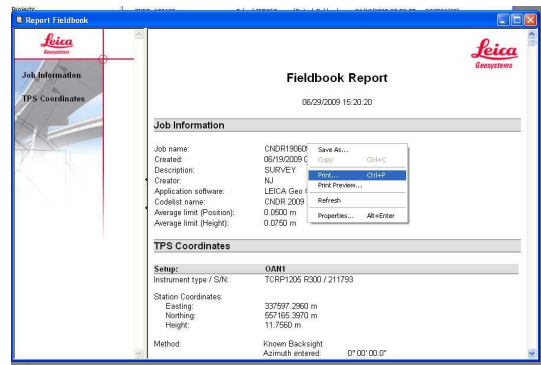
Report Fieldbook

Leica
Geosystems

Job Information

TPS Coordinates

Leica
Geosystems

Fieldbook Report

06/29/2009 15:20:20

Job Information

Job name: CNDR19060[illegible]
Created: 06/19/2009 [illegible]
Description: SURVEY
Creator: NJ
Application software: LEICA Geo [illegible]
Codelist name: CNDR 2009
Average limit (Position): 0.0500 m
Average limit (Height): 0.0750 m

Save As...
Copy Ctrl+C
Print... Ctrl+P
Print Preview...
Refresh
Properties... Alt+Enter

TPS Coordinates

Setup: OAN1
Instrument type / S/N: TCRP1205 R300 / 211793

Station Coordinates:
Easting: 337597.2960 m
Northing: 557165.3970 m
Height: 11.7560 m

Method: Known Backsight
Azimuth entered: 0°00'00.0"